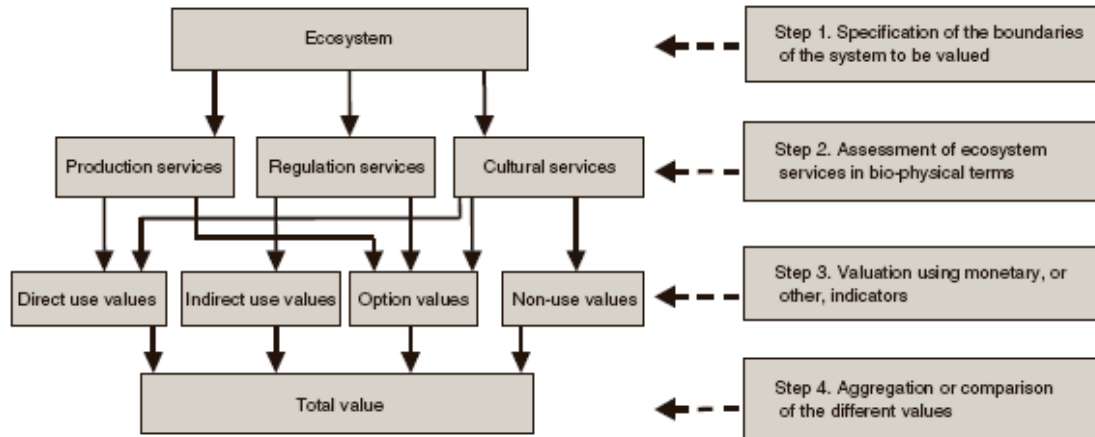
Ecosystem

Step 1. Specification of the boundaries of the system to be valued

Production services

Regulation services

Cultural services

Step 2. Assessment of ecosystem services in bio-physical terms

Direct use values

Indirect use values

Option values

Non-use values

Step 3. Valuation using monetary, or other, indicators

Total value

Step 4. Aggregation or comparison of the different values